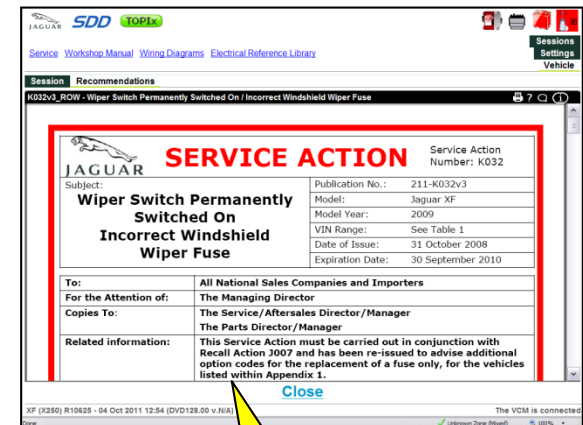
JAGUAR SDD TOPIx

Service Workshop Manual Wiring Diagrams Electrical Reference Library

Sessions
Settings
Vehicle

Session Recommendations

K032v3_ROW - Wiper Switch Permanently Switched On / Incorrect Windshield Wiper Fuse

JAGUAR SERVICE ACTION Service Action Number: K032

| Subject: Wiper Switch Permanently Switched On Incorrect Windshield Wiper Fuse | Publication No.: | 211-K032v3 |
|---|---|---|
| | Model: | Jaguar XF |
| | Model Year: | 2009 |
| | VIN Range: | See Table 1 |
| | Date of Issue: | 31 October 2008 |
| | Expiration Date: | 30 September 2010 |

| To: | All National Sales Companies and Importers |
|---|---|
| For the Attention of: | The Managing Director |
| Copies To: | The Service/Aftersales Director/Manager The Parts Director/Manager |
| Related information: | This Service Action must be carried out in conjunction with Recall Action J007 and has been re-issued to advise additional option codes for the replacement of a fuse only, for the vehicles listed within Appendix 1. |

Close

XF (X250) R10625 - 04 Oct 2011 12:54 (DVD128.00 v.N/A)

The VCM is connected

Done

Unknown Zone (Mixed)

100%